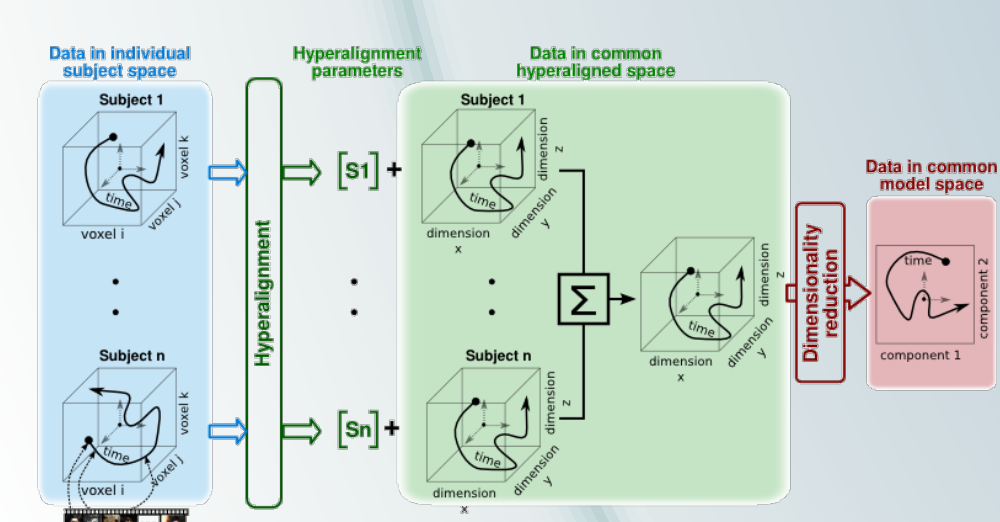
Data in individual subject space

Subject 1

voxel k

time

voxel j

voxel i

Subject n

voxel k

time

voxel j

voxel i

Hyperalignment

Hyperalignment parameters

[S1] +

[Sn] +

Data in common hyperaligned space

Subject 1

dimension z

time

dimension y

dimension x

Subject n

dimension z

time

dimension y

dimension x

Σ

dimension z

time

dimension y

dimension x

Dimensionality reduction

Data in common model space

time

component 2

component 1